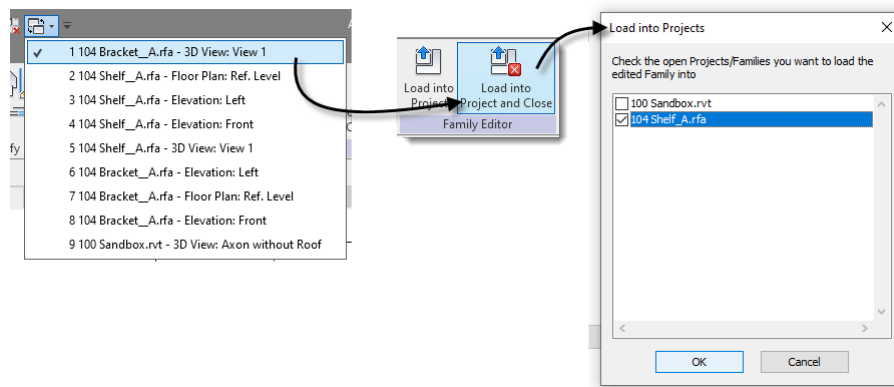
✓ 1 104 Bracket_A.rfa - 3D View: View 1
2 104 Shelf_A.rfa - Floor Plan: Ref. Level
3 104 Shelf_A.rfa - Elevation: Left
4 104 Shelf_A.rfa - Elevation: Front
5 104 Shelf_A.rfa - 3D View: View 1
6 104 Bracket_A.rfa - Elevation: Left
7 104 Bracket_A.rfa - Floor Plan: Ref. Level
8 104 Bracket_A.rfa - Elevation: Front
9 100 Sandbox.rvt - 3D View: Axon without Roof

fy

Load into Project
Load into Project and Close
Family Editor

Load into Projects
✕

Check the open Projects/Families you want to load the edited Family into

☐ 100 Sandbox.rvt
☑ 104 Shelf_A.rfa

OK
Cancel